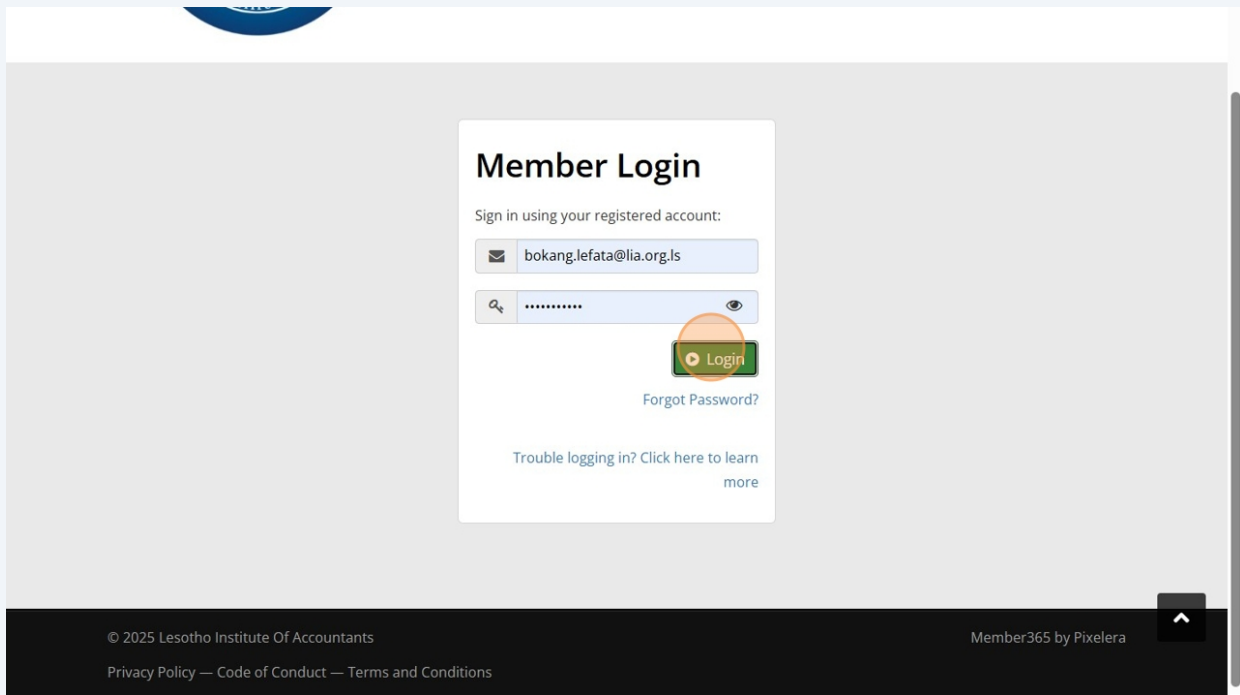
Member Login

Sign in using your registered account:

bokang.lefata@lia.org.ls

•••••••••••

Login

Forgot Password?

Trouble logging in? Click here to learn more

© 2025 Lesotho Institute Of Accountants

Member365 by Pixelera

Privacy Policy — Code of Conduct — Terms and Conditions